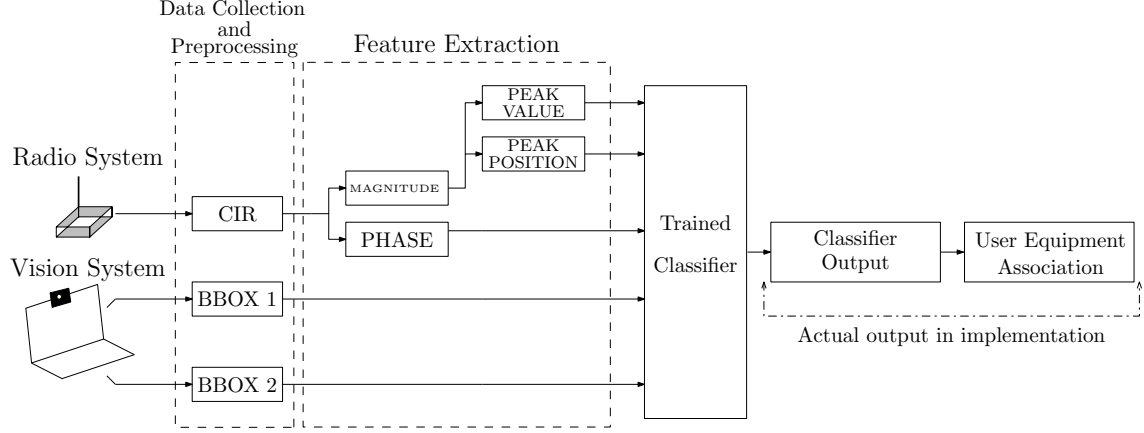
Data Collection and Preprocessing

Feature Extraction

Radio System

Vision System

CIR

BBOX 1

BBOX 2

MAGNITUDE

PHASE

PEAK VALUE

PEAK POSITION

Trained Classifier

Classifier Output

User Equipment Association

Actual output in implementation